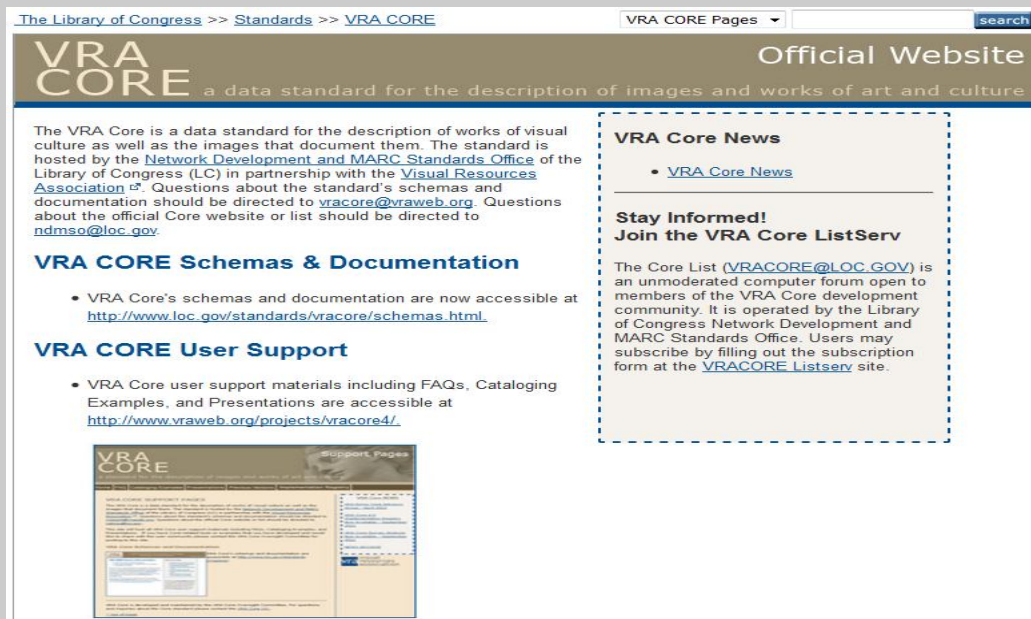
The Library of Congress >> Standards >> VRA CORE

VRA CORE Pages

search

VRA CORE

Official Website

a data standard for the description of images and works of art and culture

The VRA Core is a data standard for the description of works of visual culture as well as the images that document them. The standard is hosted by the Network Development and MARC Standards Office of the Library of Congress (LC) in partnership with the Visual Resources Association. Questions about the standard's schemas and documentation should be directed to vracore@vraweb.org. Questions about the official Core website or list should be directed to ndmso@loc.gov.

VRA CORE Schemas & Documentation

• VRA Core's schemas and documentation are now accessible at http://www.loc.gov/standards/vracore/schemas.html.

VRA CORE User Support

• VRA Core user support materials including FAQs, Cataloging Examples, and Presentations are accessible at http://www.vraweb.org/projects/vracore4/.

VRA CORE

Support Pages

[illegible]

VRA Core News

• VRA Core News

Stay Informed!
Join the VRA Core ListServ

The Core List (VRACORE@LOC.GOV) is an unmoderated computer forum open to members of the VRA Core development community. It is operated by the Library of Congress Network Development and MARC Standards Office. Users may subscribe by filling out the subscription form at the VRACORE Listserv site.